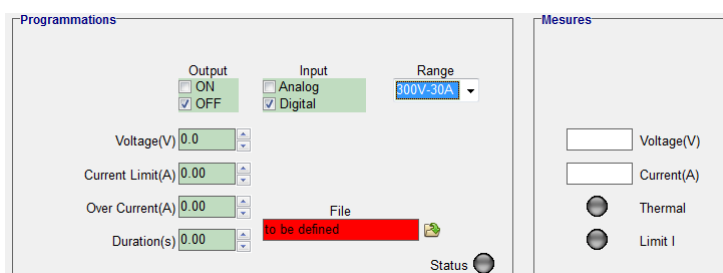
Programmations

Output
ON
OFF

Input
Analog
Digital

Range
300V-30A

Voltage(V) 0.0

Current Limit(A) 0.00

Over Current(A) 0.00

Duration(s) 0.00

File
to be defined

Status

Mesures

Voltage(V)

Current(A)

Thermal

Limit I